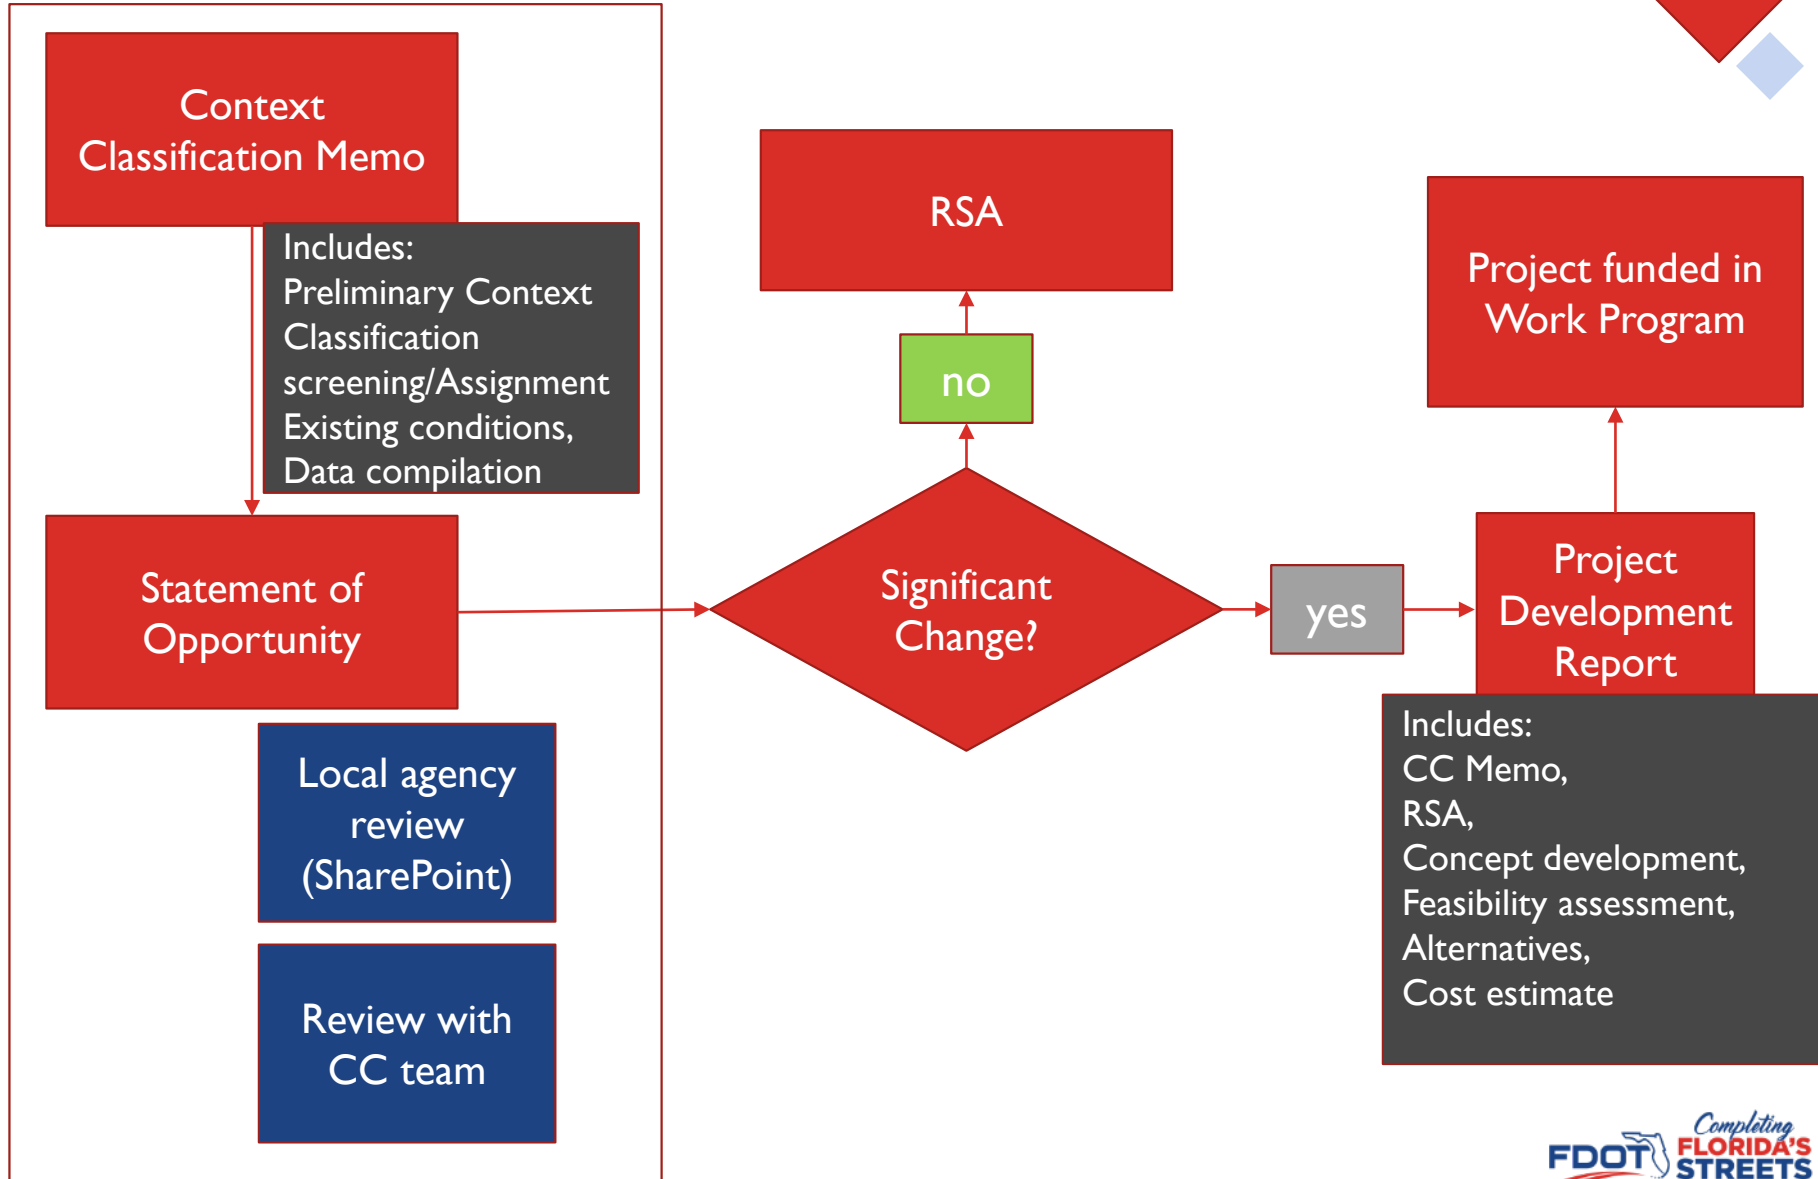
Context Classification Memo

Includes:
Preliminary Context Classification screening/Assignment
Existing conditions,
Data compilation

Statement of Opportunity

Local agency review (SharePoint)

Review with CC team

RSA

no

Significant Change?

yes

Project funded in Work Program

Project Development Report

Includes:
CC Memo,
RSA,
Concept development,
Feasibility assessment,
Alternatives,
Cost estimate

FDOT Completing FLORIDA'S STREETS